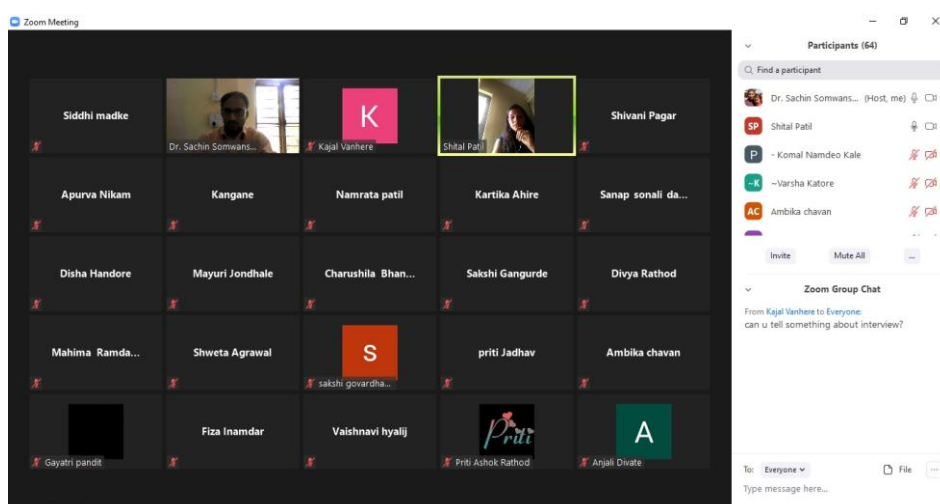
Zoom Meeting

Siddhi madke

Dr. Sachin Somwans...

K

Kajal Vanhere

Shital Patil

Shivani Pagar

Apurva Nikam

Kangane

Namrata patil

Kartika Ahire

Sanap sonali da...

Disha Handore

Mayuri Jondhale

Charushila Bhan...

Sakshi Gangurde

Divya Rathod

Mahima Ramda...

Shweta Agrawal

S

sakshi govardha...

priti Jadhav

Ambika chavan

Gayatri pandit

Fiza Inamdar

Vaishnavi hyalij

Priti

Priti Ashok Rathod

A

Anjali Divate

Participants (64)

Find a participant

Dr. Sachin Somwans... (Host, me)

SP Shital Patil

P - Komal Namdeo Kale

~K ~Varsha Katore

AC Ambika chavan

Invite

Mute All

...

Zoom Group Chat

From Kajal Vanhere to Everyone:
can u tell something about interview?

To: Everyone

File

...

Type message here...